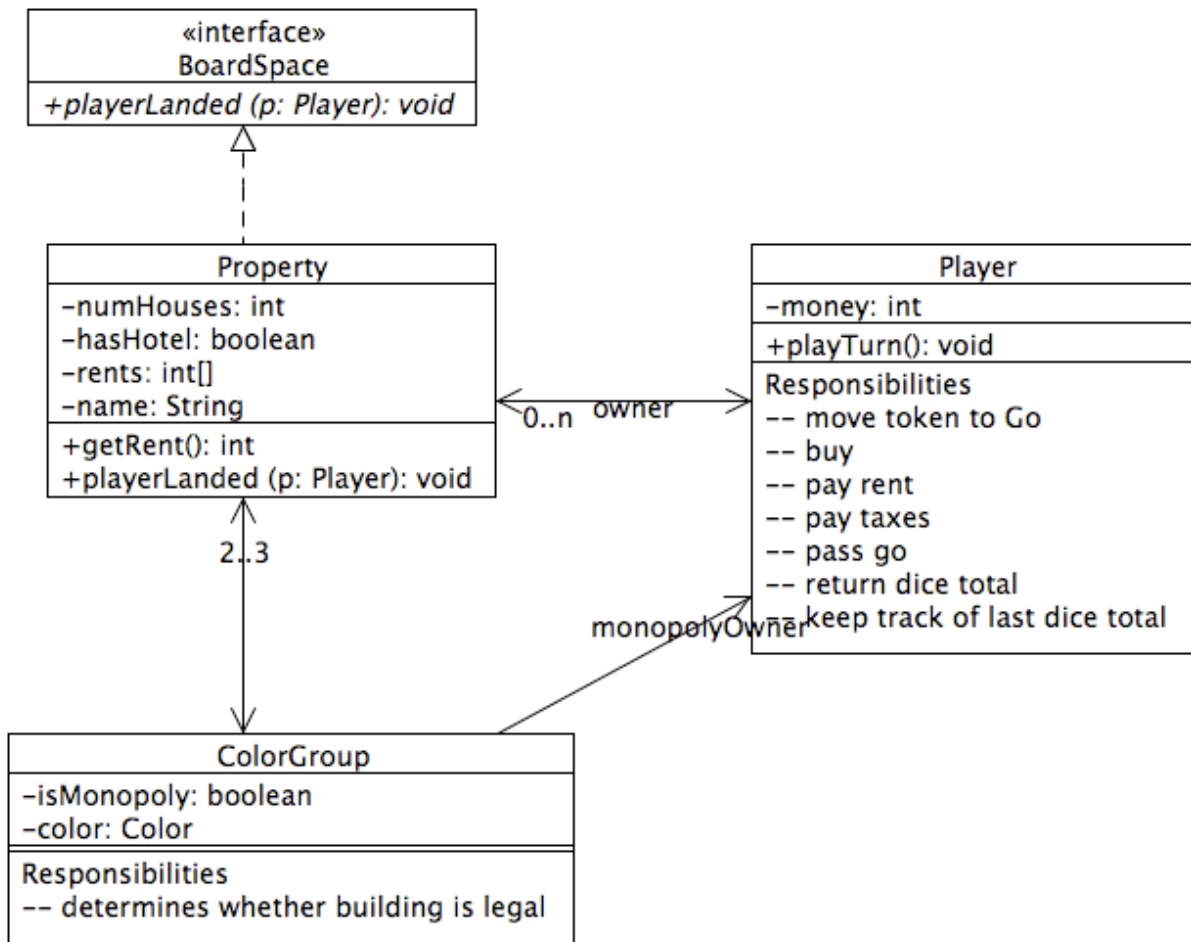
«interface»
BoardSpace
+playerLanded (p: Player): void

Property
-numHouses: int
-hasHotel: boolean
-rents: int[]
-name: String
+getRent(): int
+playerLanded (p: Player): void

0..n
owner

Player
-money: int
+playTurn(): void
Responsibilities
-- move token to Go
-- buy
-- pay rent
-- pay taxes
-- pass go
-- return dice total
-- keep track of last dice total

2..3

monopolyOwner

ColorGroup
-isMonopoly: boolean
-color: Color
Responsibilities
-- determines whether building is legal